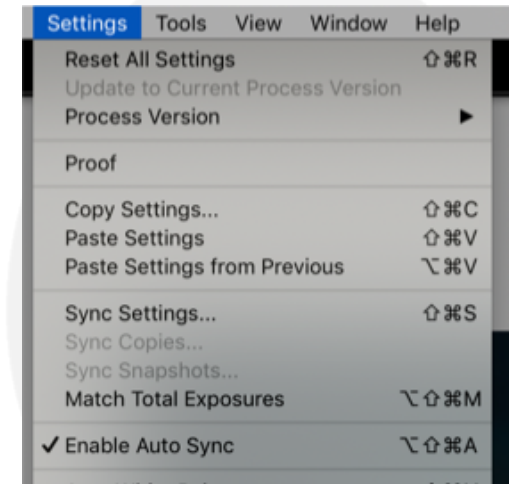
Settings Tools View Window Help

Reset All Settings ⇧⌘R
Update to Current Process Version
Process Version ▶

Proof

Copy Settings... ⇧⌘C
Paste Settings ⇧⌘V
Paste Settings from Previous ⌥⌘V

Sync Settings... ⇧⌘S
Sync Copies...
Sync Snapshots...
Match Total Exposures ⌥⇧⌘M

✓ Enable Auto Sync ⌥⇧⌘A